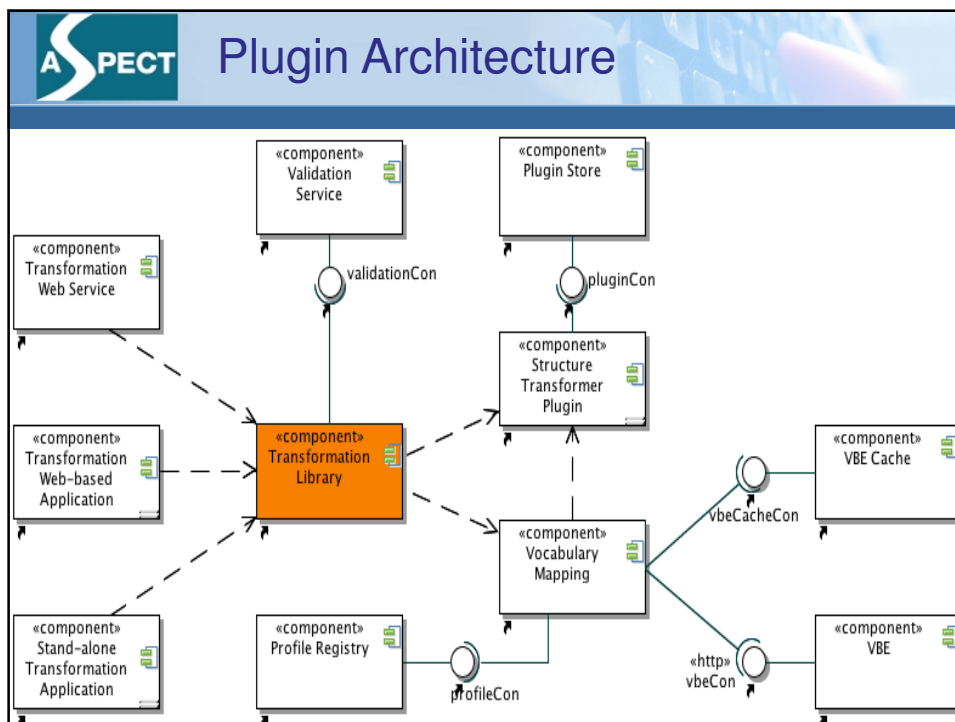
ASPECT Plugin Architecture

«component»
Validation Service

«component»
Plugin Store

«component»
Transformation Web Service

validationCon

pluginCon

«component»
Structure Transformer Plugin

«component»
Transformation Web-based Application

«component»
Transformation Library

«component»
VBE Cache

vbeCacheCon

«component»
Vocabulary Mapping

«component»
Stand-alone Transformation Application

«component»
Profile Registry

profileCon

«http»
vbeCon

«component»
VBE